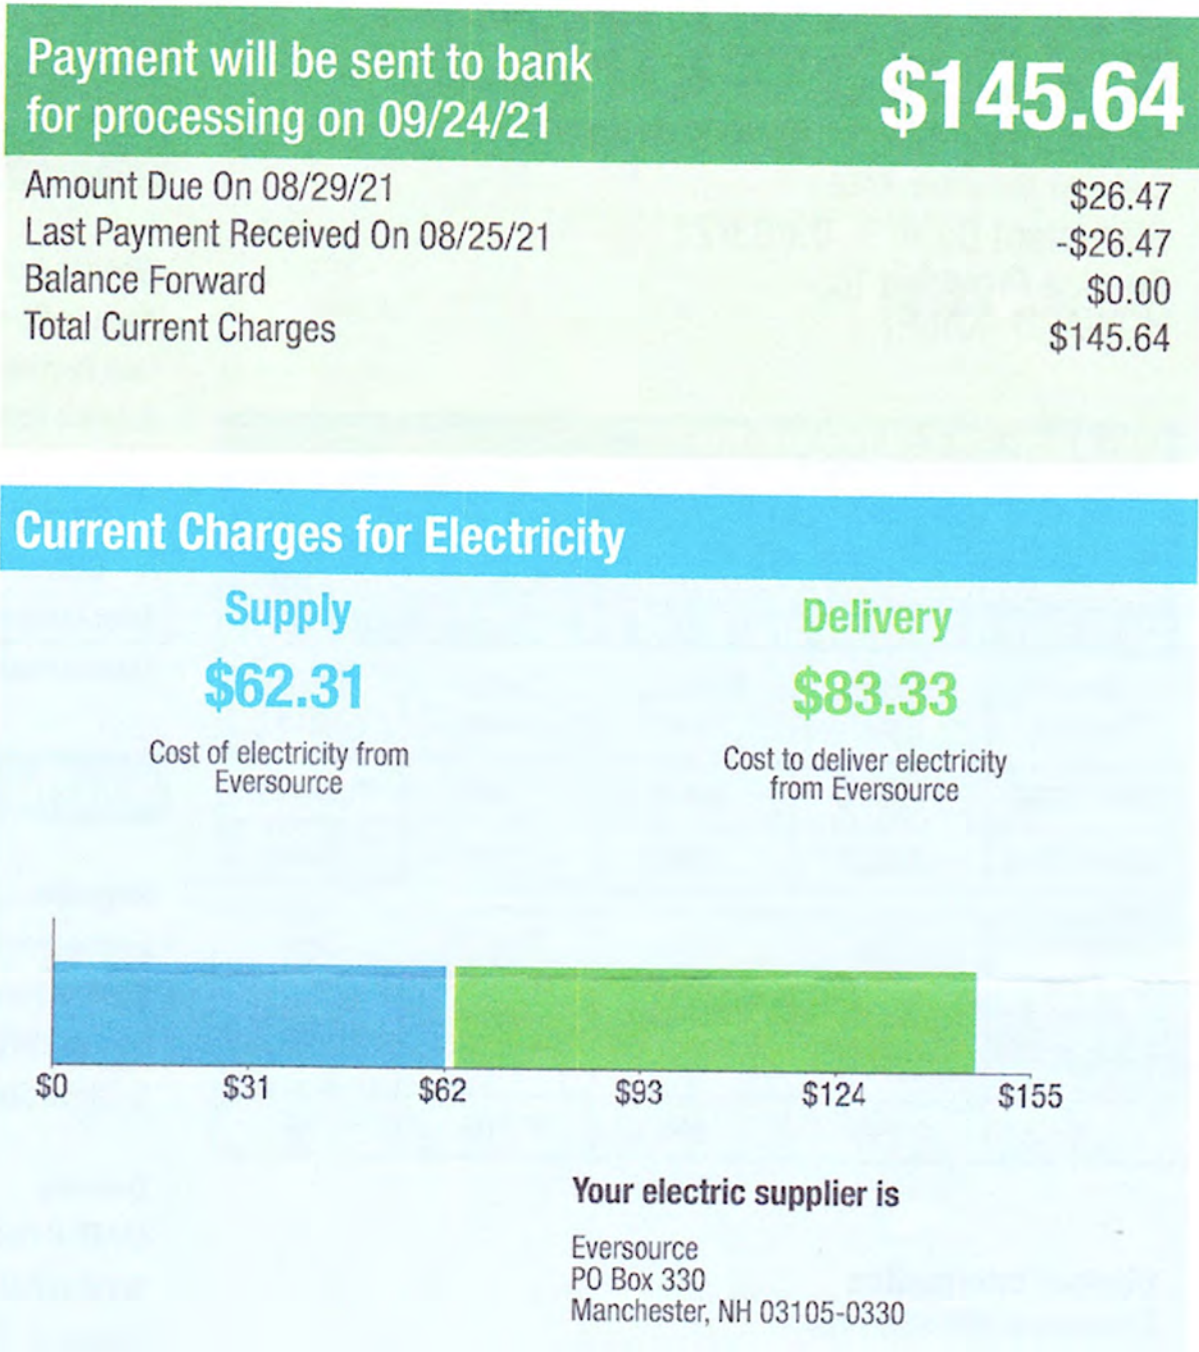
Payment will be sent to bank for processing on 09/24/21

$145.64

| | |
|---|---|
| Amount Due On 08/29/21 | $26.47 |
| Last Payment Received On 08/25/21 | -$26.47 |
| Balance Forward | $0.00 |
| Total Current Charges | $145.64 |

Current Charges for Electricity

Supply

$62.31

Cost of electricity from Eversource

Delivery

$83.33

Cost to deliver electricity from Eversource

$0 $31 $62 $93 $124 $155

Your electric supplier is

Eversource
PO Box 330
Manchester, NH 03105-0330